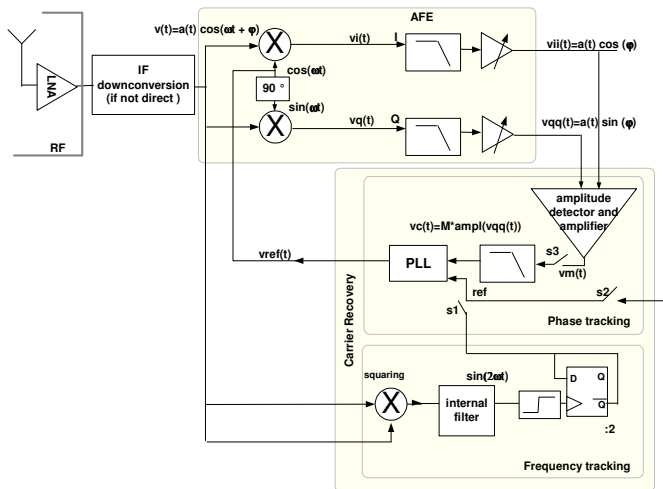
LNA

RF

IF downconversion (if not direct )

$v(t)=a(t)\cos(\omega t+\varphi)$

AFE

$cos(\omega t)$

90 °

$sin(\omega t)$

vi(t)

I

vq(t)

Q

$vii(t)=a(t)\cos(\varphi)$

$vqq(t)=a(t)\sin(\varphi)$

amplitude detector and amplifier

vc(t)=M*ampl(vqq(t))

vref(t)

PLL

s3

vm(t)

ref

s2

s1

Phase tracking

Carrier Recovery

squaring

$sin(2\omega t)$

internal filter

D

Q

Q

:2

Frequency tracking